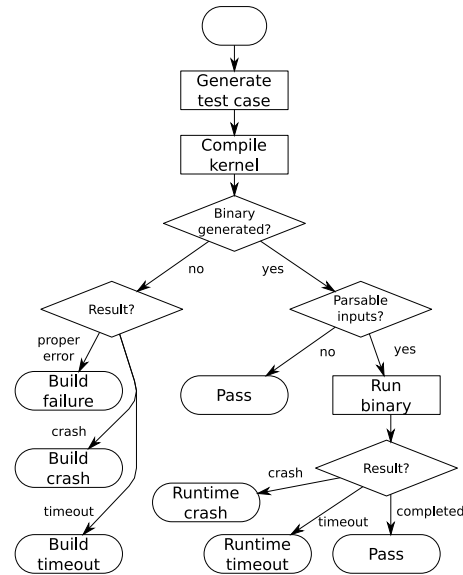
Generate test case

Compile kernel

Binary generated?

no

yes

Result?

Parsable inputs?

proper error

Build failure

no

yes

Pass

Run binary

crash

Build crash

Result?

crash

timeout

Runtime crash

timeout

completed

Build timeout

Runtime timeout

Pass